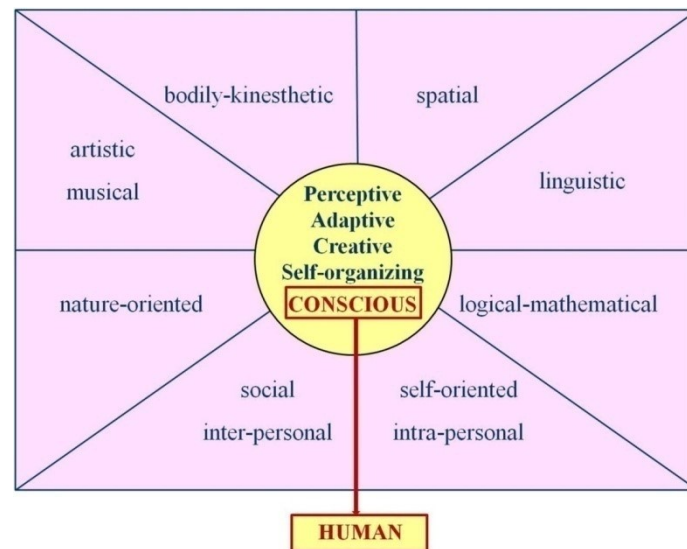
bodily-kinesthetic

spatial

artistic

musical

linguistic

Perceptive
Adaptive
Creative
Self-organizing
CONSCIOUS

nature-oriented

logical-mathematical

social

inter-personal

self-oriented

intra-personal

HUMAN